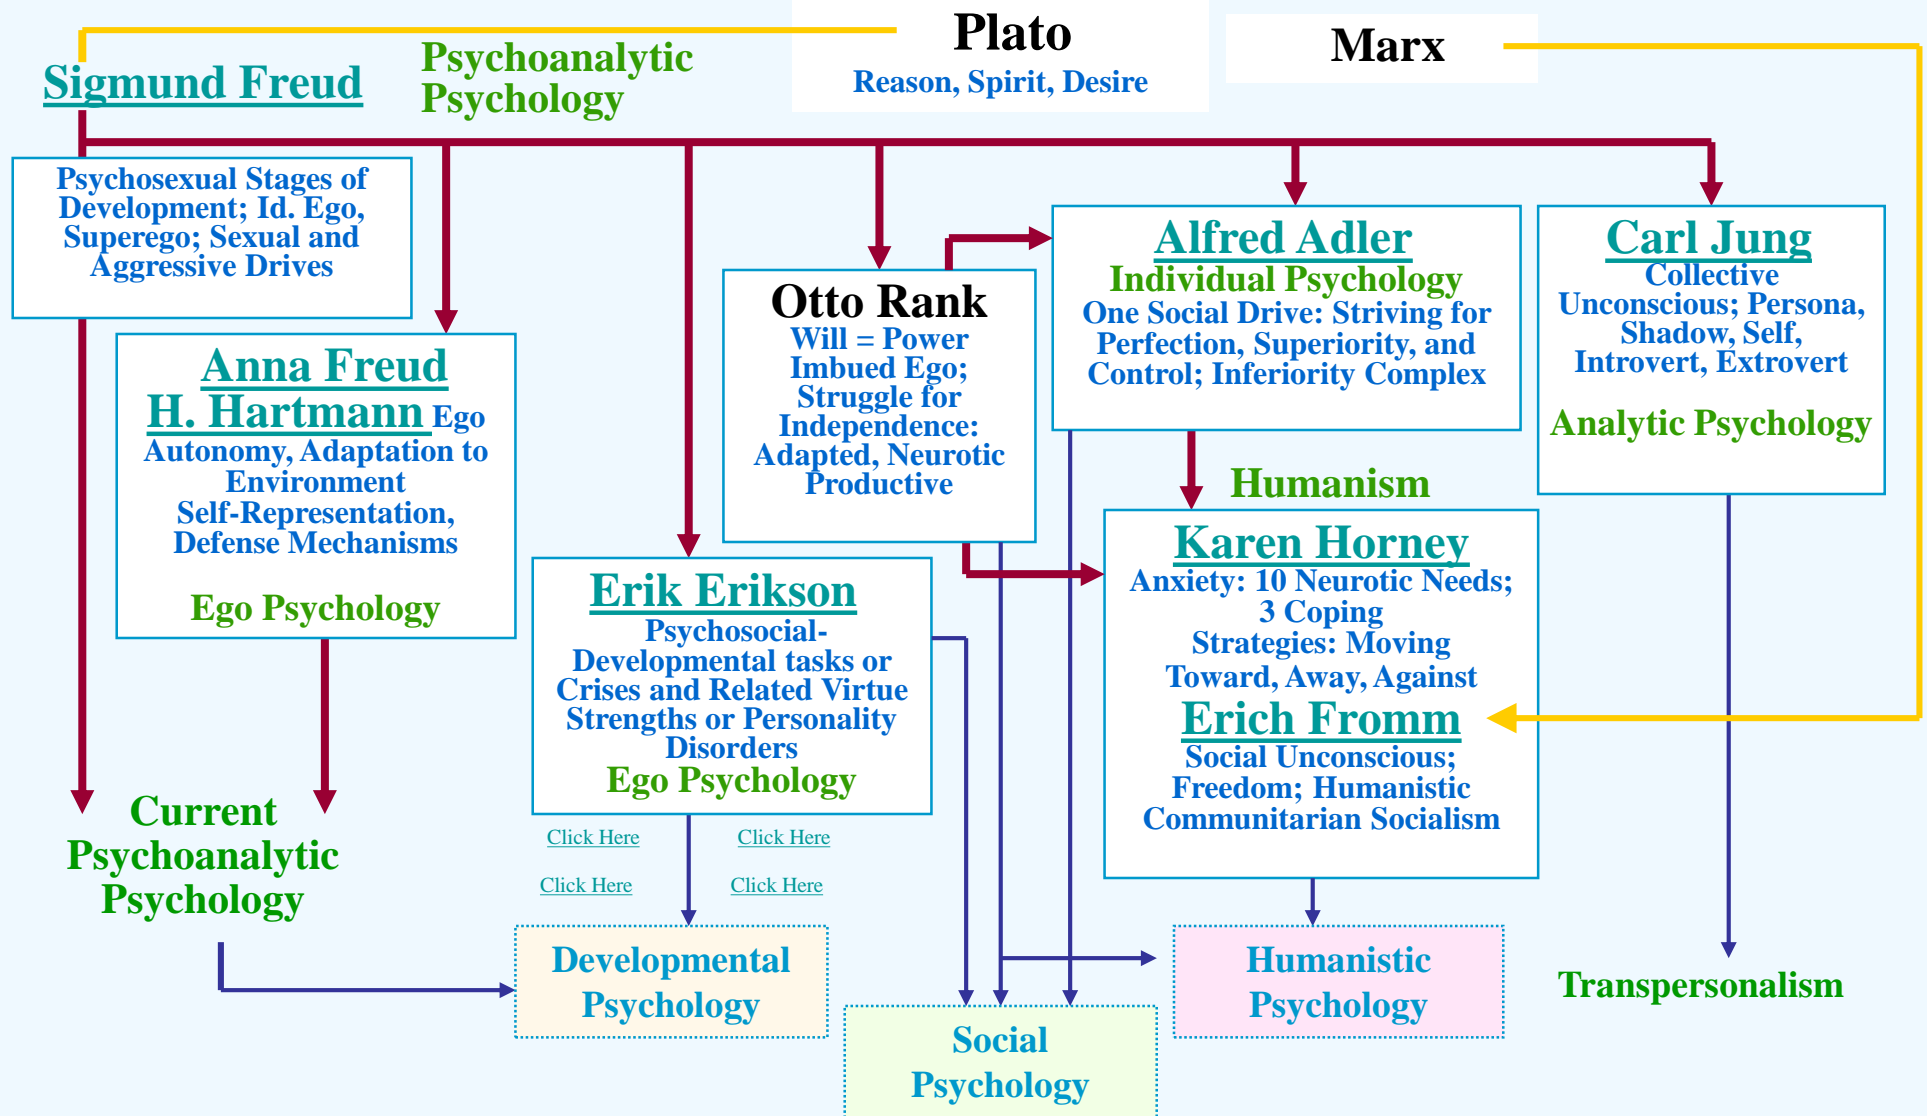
Plato
Reason, Spirit, Desire

Marx

Sigmund Freud

Psychoanalytic Psychology

Psychosexual Stages of Development; Id. Ego, Superego; Sexual and Aggressive Drives

Anna Freud
H. Hartmann Ego Autonomy, Adaptation to Environment Self-Representation, Defense Mechanisms

Ego Psychology

Otto Rank
Will = Power Imbued Ego; Struggle for Independence: Adapted, Neurotic Productive

Alfred Adler
Individual Psychology
One Social Drive: Striving for Perfection, Superiority, and Control; Inferiority Complex

Carl Jung
Collective Unconscious; Persona, Shadow, Self, Introvert, Extrovert

Analytic Psychology

Humanism

Karen Horney
Anxiety: 10 Neurotic Needs; 3 Coping Strategies: Moving Toward, Away, Against
Erich Fromm
Social Unconscious; Freedom; Humanistic Communitarian Socialism

Erik Erikson
Psychosocial-Developmental tasks or Crises and Related Virtue Strengths or Personality Disorders
Ego Psychology

Click Here Click Here

Click Here Click Here

Current Psychoanalytic Psychology

Developmental Psychology

Social Psychology

Humanistic Psychology

Transpersonalism